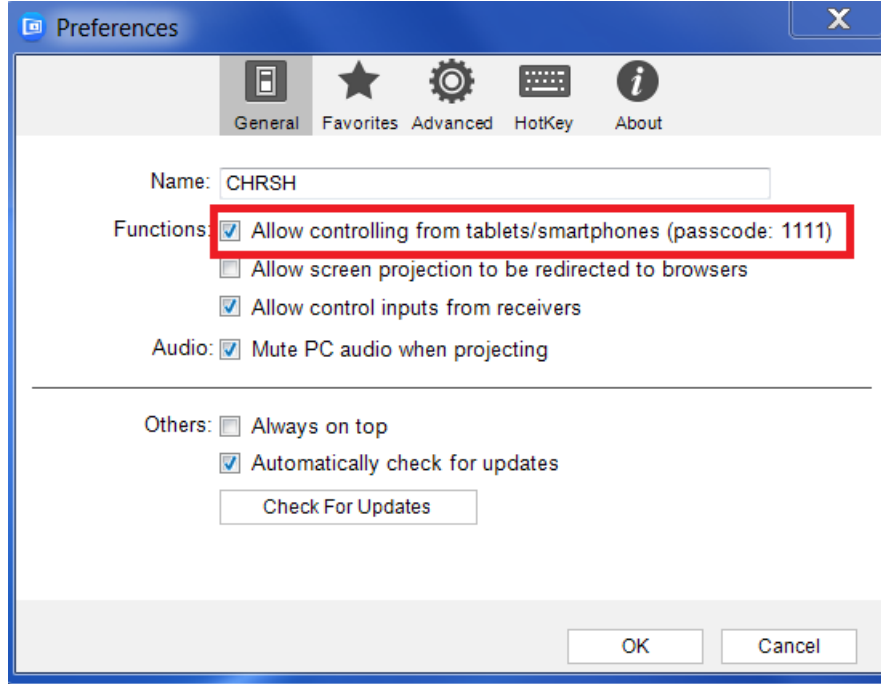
Preferences

General Favorites Advanced HotKey About

Name: CHRSH

Functions: ☑ Allow controlling from tablets/smartphones (passcode: 1111)
☐ Allow screen projection to be redirected to browsers
☑ Allow control inputs from receivers

Audio: ☑ Mute PC audio when projecting

Others: ☐ Always on top
☑ Automatically check for updates

Check For Updates

OK Cancel